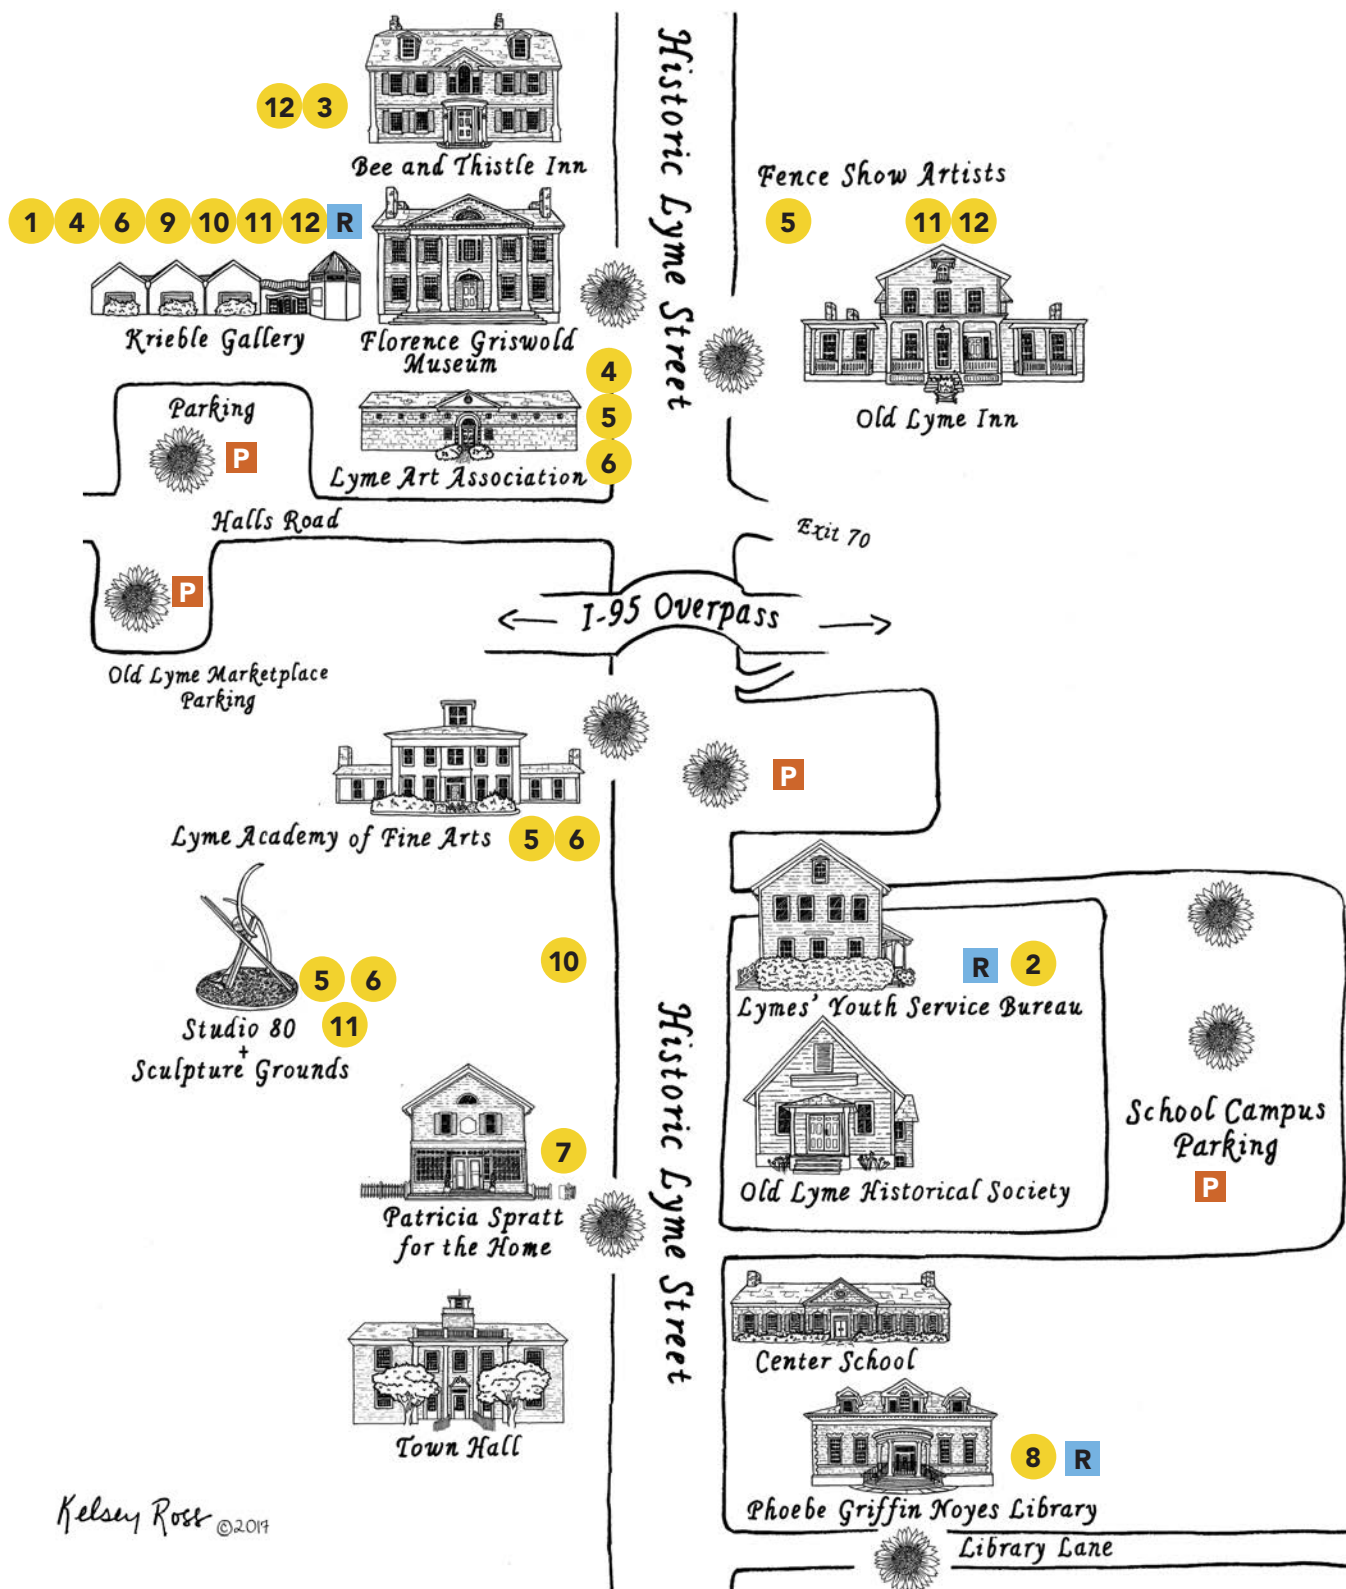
12 3
Bee and Thistle Inn

Historic Lyme Street

Fence Show Artists
5 11 12

1 4 6 9 10 11 12 R
Krieble Gallery
Florence Griswold Museum

4
5
6
Old Lyme Inn

Parking
P
Lyme Art Association

Halls Road
Exit 70

P
← I-95 Overpass →
Old Lyme Marketplace Parking

P

Lyme Academy of Fine Arts 5 6

10
R 2
5 6
11
Studio 80 + Sculpture Grounds
Lymes' Youth Service Bureau

School Campus Parking
P

7
Old Lyme Historical Society
Patricia Spratt for the Home

Historic Lyme Street

Center School
Town Hall
8 R
Phoebe Griffin Noyes Library
Library Lane

Kelsey Ross ©2017